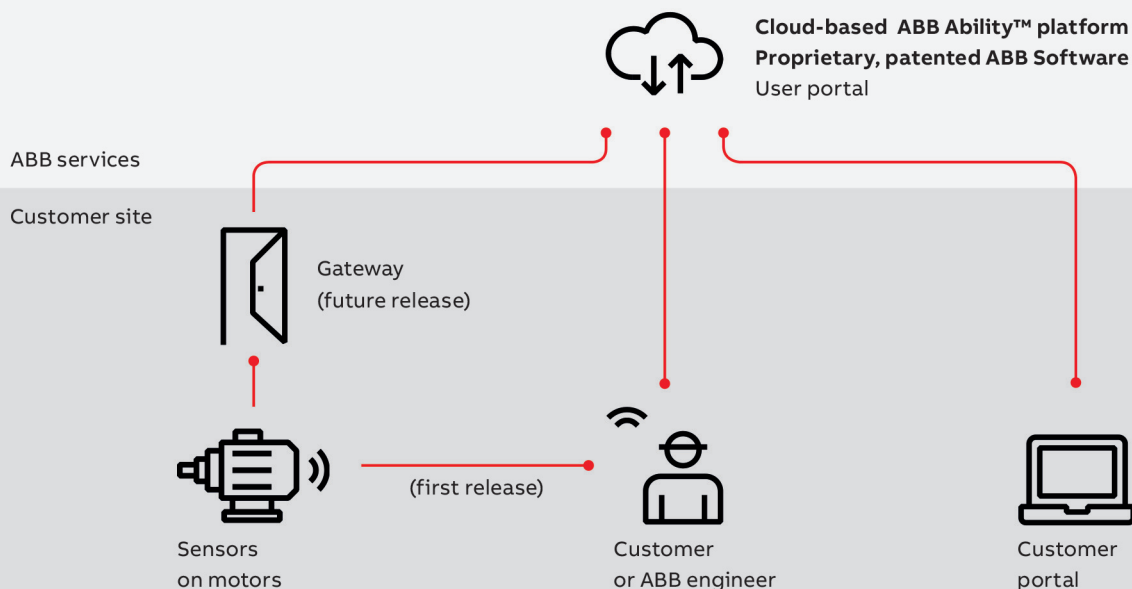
Cloud-based ABB Ability™ platform
Proprietary, patented ABB Software
User portal

ABB services

Customer site

Gateway
(future release)

(first release)

Sensors
on motors

Customer
or ABB engineer

Customer
portal